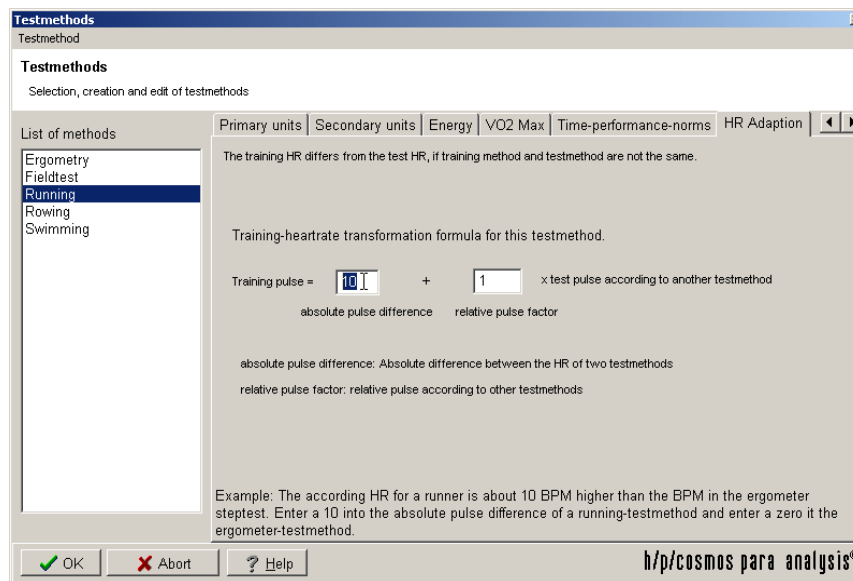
Testmethods

Testmethod

Testmethods

Selection, creation and edit of testmethods

List of methods

Ergometry
Fieldtest
Running
Rowing
Swimming

Primary units | Secondary units | Energy | VO2 Max | Time-performance-norms | HR Adaption

The training HR differs from the test HR, if training method and testmethod are not the same.

Training-heartrate transformation formula for this testmethod.

Training pulse = 10 + 1 x test pulse according to another testmethod

absolute pulse difference relative pulse factor

absolute pulse difference: Absolute difference between the HR of two testmethods

relative pulse factor: relative pulse according to other testmethods

Example: The according HR for a runner is about 10 BPM higher than the BPM in the ergometer steptest. Enter a 10 into the absolute pulse difference of a running-testmethod and enter a zero it the ergometer-testmethod.

OK Abort Help

h/p/cosmos para analysis®